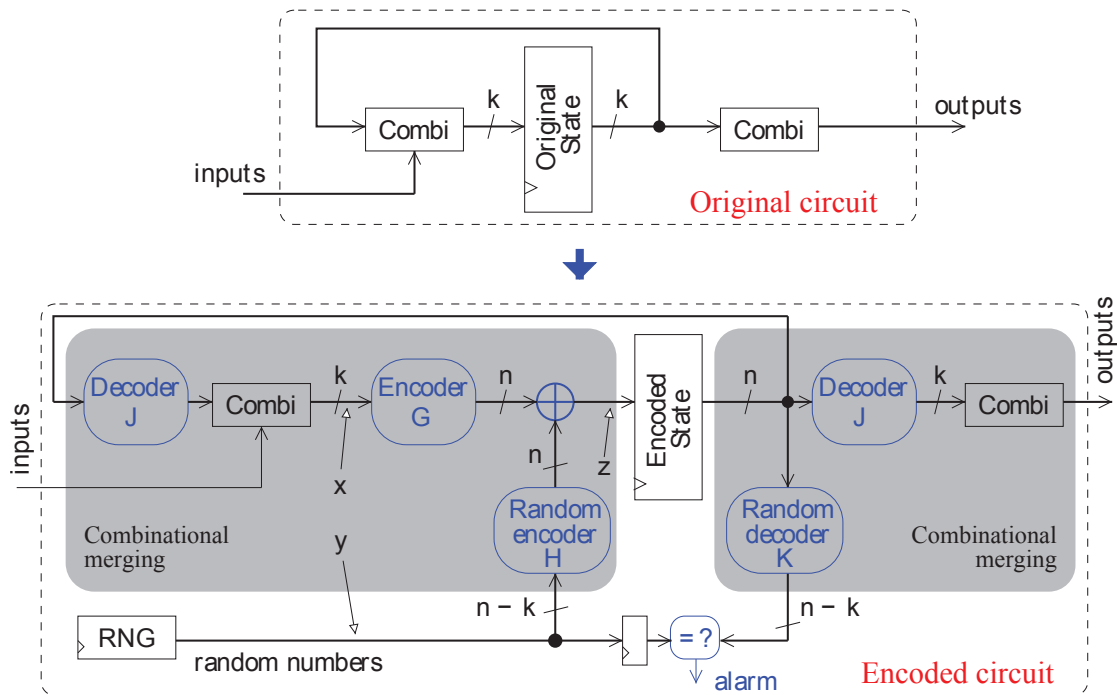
Combi
k
Original State
k
Combi
outputs
inputs
Original circuit

Decoder J
Combi
k
Encoder G
n
Encoded State
n
Decoder J
k
Combi
outputs
inputs
n
z
x
y
Random encoder H
Random decoder K
Combinational merging
Combinational merging
n − k
n − k
RNG
random numbers
= ?
alarm
Encoded circuit